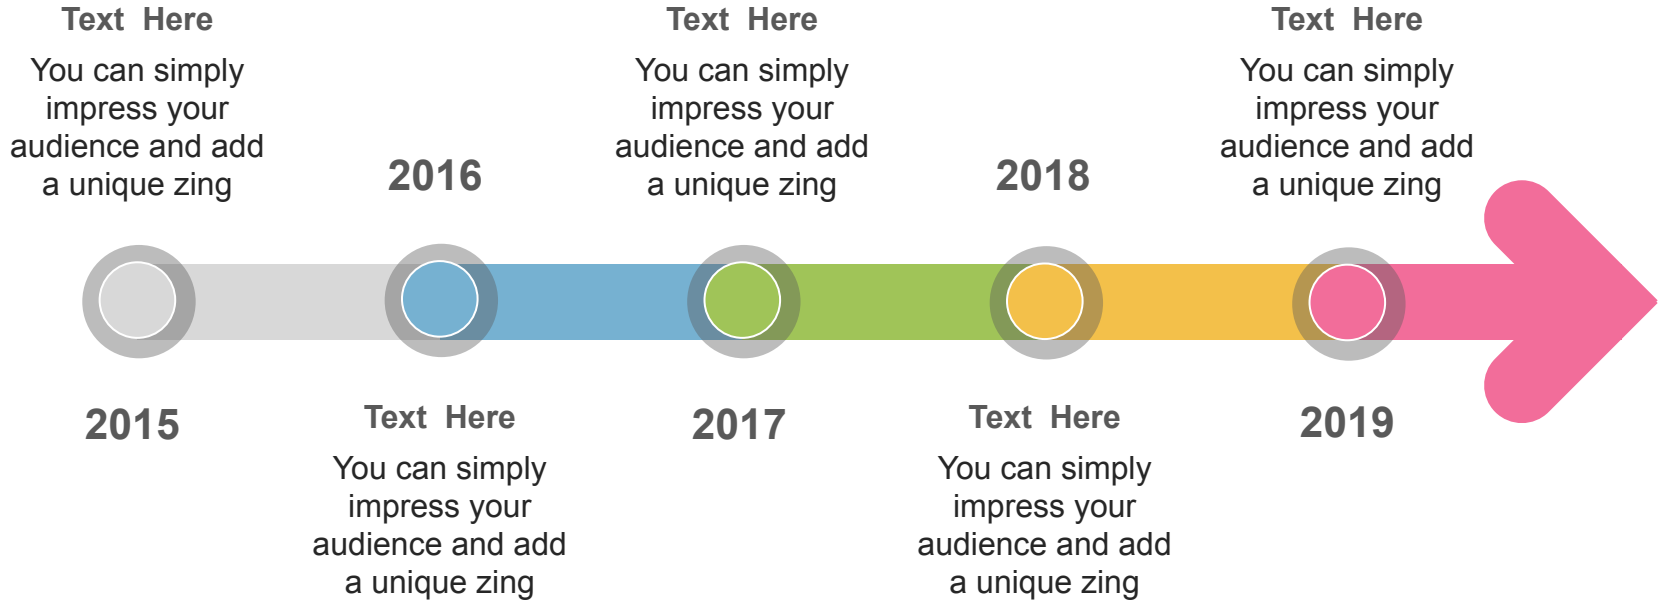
Text Here
You can simply impress your audience and add a unique zing

2015

2016

Text Here
You can simply impress your audience and add a unique zing

Text Here
You can simply impress your audience and add a unique zing

2017

2018

Text Here
You can simply impress your audience and add a unique zing

Text Here
You can simply impress your audience and add a unique zing

2019